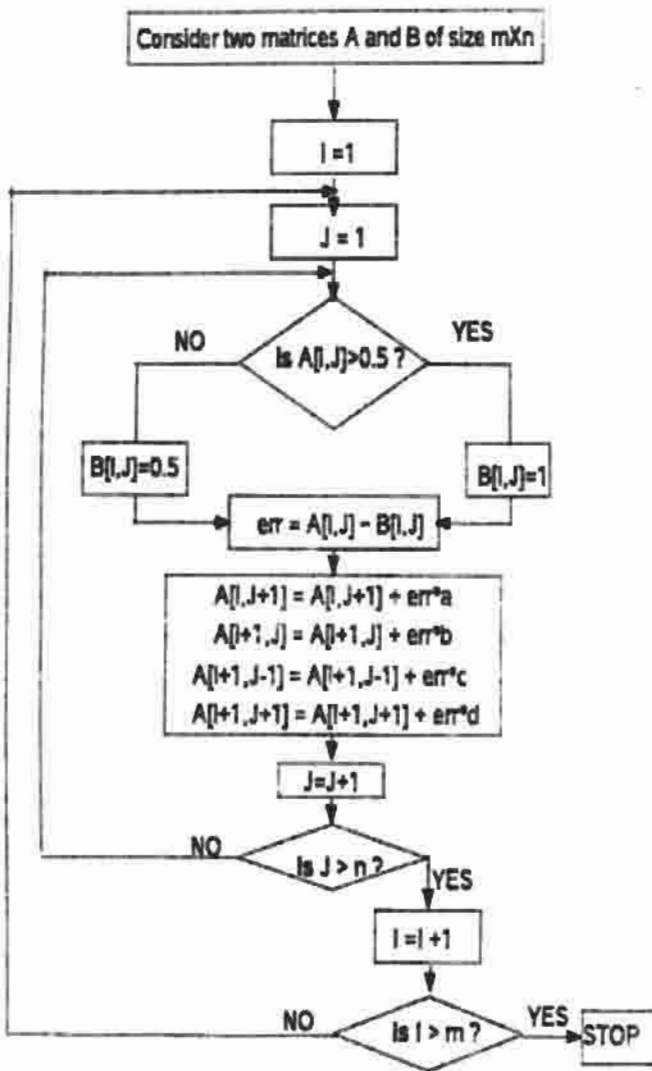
Consider two matrices A and B of size mXn

I = 1

J = 1

Is A[I,J]>0.5 ?

NO

YES

B[I,J]=0.5

B[I,J]=1

err = A[I,J] - B[I,J]

A[I,J+1] = A[I,J+1] + err*a
A[I+1,J] = A[I+1,J] + err*b
A[I+1,J-1] = A[I+1,J-1] + err*c
A[I+1,J+1] = A[I+1,J+1] + err*d

J=J+1

NO

Is J > n ?

YES

I = I + 1

NO

Is I > m ?

YES

STOP